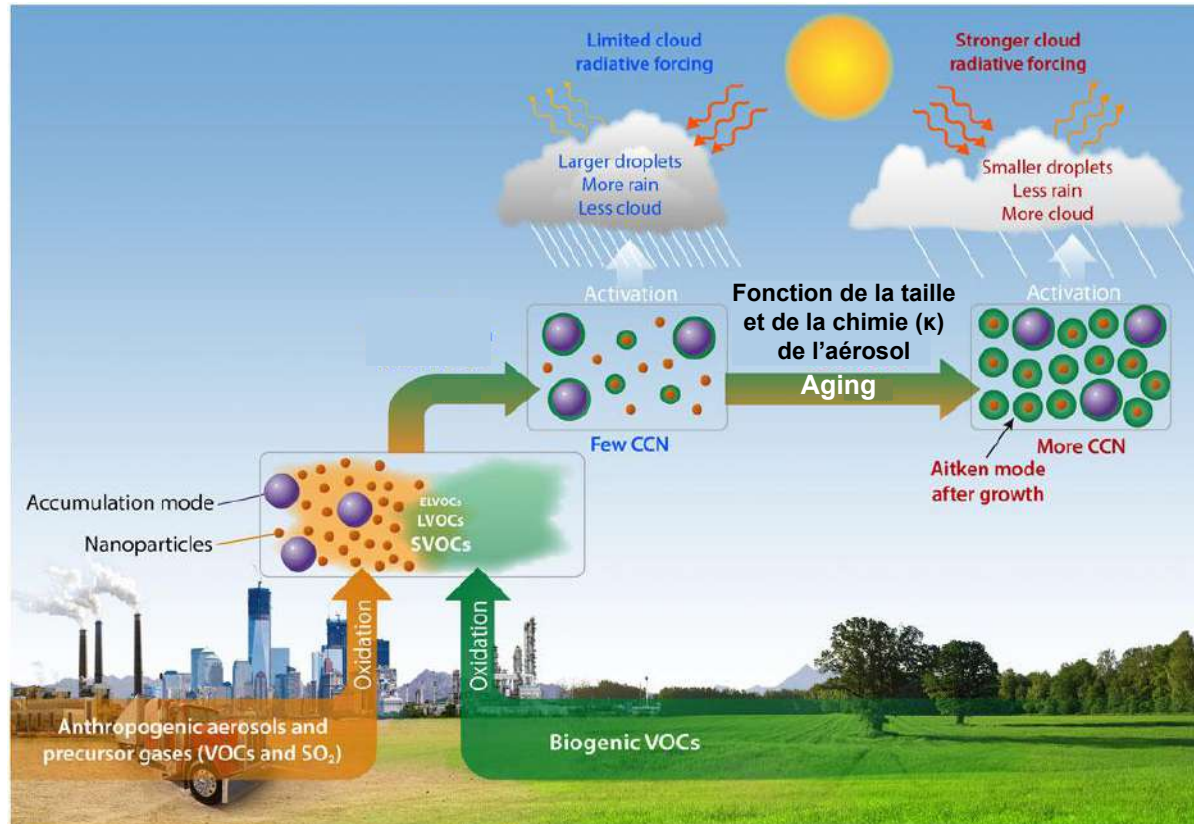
Limited cloud radiative forcing

Stronger cloud radiative forcing

Larger droplets
More rain
Less cloud

Smaller droplets
Less rain
More cloud

Activation

Activation

Fonction de la taille et de la chimie (κ) de l'aérosol

Aging

Few CCN

More CCN

Aitken mode after growth

Accumulation mode

Nanoparticles

ELVOCs
LVOCs
SVOCs

Oxidation

Oxidation

Anthropogenic aerosols and precursor gases (VOCs and $SO_2$)

Biogenic VOCs